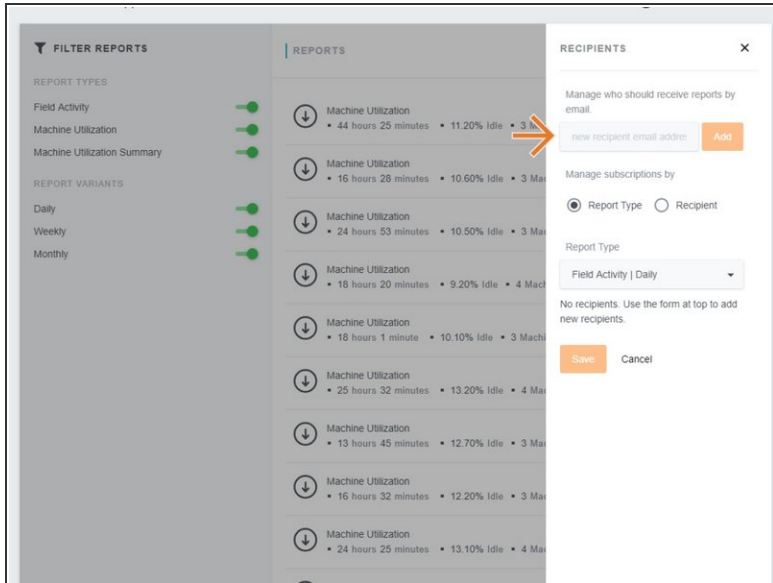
FILTER REPORTS

REPORT TYPES

Field Activity

Machine Utilization

Machine Utilization Summary

REPORT VARIANTS

Daily

Weekly

Monthly

REPORTS

Machine Utilization
• 44 hours 25 minutes • 11.20% Idle • 3 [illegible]

Machine Utilization
• 16 hours 28 minutes • 10.60% Idle • 3 Ma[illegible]

Machine Utilization
• 24 hours 53 minutes • 10.50% Idle • 3 Ma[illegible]

Machine Utilization
• 18 hours 20 minutes • 9.20% Idle • 4 Mach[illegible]

Machine Utilization
• 18 hours 1 minute • 10.10% Idle • 3 Machi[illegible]

Machine Utilization
• 25 hours 32 minutes • 13.20% Idle • 4 Ma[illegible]

Machine Utilization
• 13 hours 45 minutes • 12.70% Idle • 3 Ma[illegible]

Machine Utilization
• 16 hours 32 minutes • 12.20% Idle • 3 Ma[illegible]

Machine Utilization
• 24 hours 25 minutes • 13.10% Idle • 4 Ma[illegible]

RECIPIENTS

Manage who should receive reports by email.

new recipient email addre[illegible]

Add

Manage subscriptions by

Report Type

Recipient

Report Type

Field Activity | Daily

No recipients. Use the form at top to add new recipients.

Save

Cancel